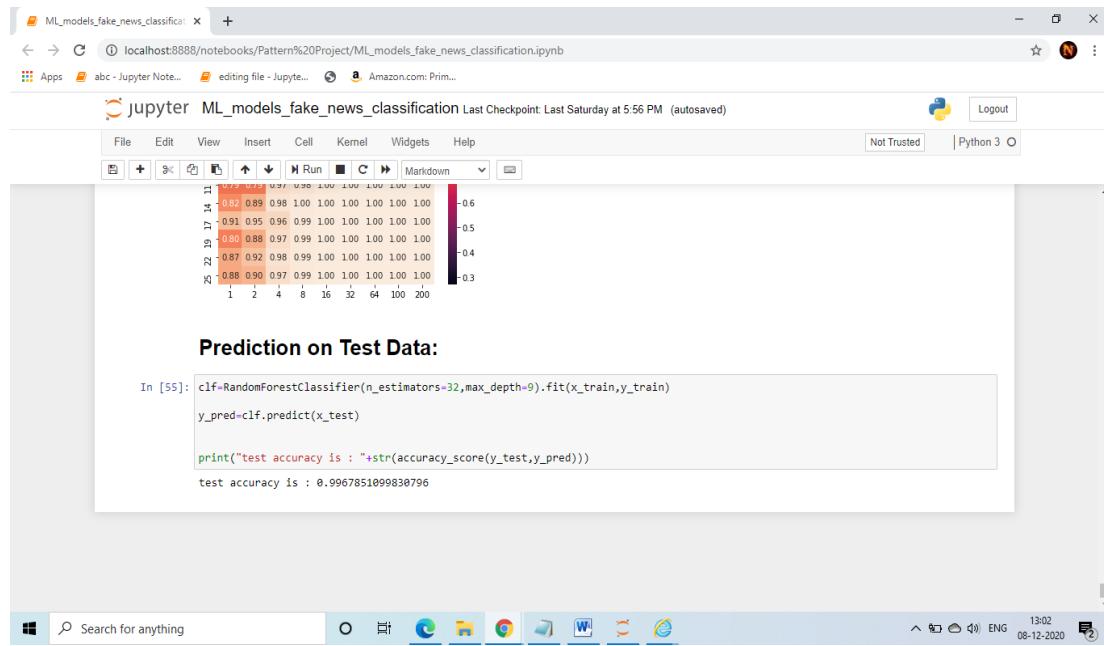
ML_models_fake_news_classificat ×
+
localhost:8888/notebooks/Pattern%20Project/ML_models_fake_news_classification.ipynb
Apps abc - Jupyter Note... editing file - Jupyte... Amazon.com: Prim...

Jupyter ML_models_fake_news_classification Last Checkpoint: Last Saturday at 5:56 PM (autosaved)
Logout
File Edit View Insert Cell Kernel Widgets Help
Not Trusted
Python 3
Run
Markdown

| 11 | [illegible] | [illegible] | 0.97 | 0.98 | 1.00 | 1.00 | 1.00 | 1.00 | 1.00 |
|---|---|---|---|---|---|---|---|---|---|
| 14 | 0.82 | 0.89 | 0.98 | 1.00 | 1.00 | 1.00 | 1.00 | 1.00 | 1.00 |
| 17 | 0.91 | 0.95 | 0.96 | 0.99 | 1.00 | 1.00 | 1.00 | 1.00 | 1.00 |
| 19 | 0.80 | 0.88 | 0.97 | 0.99 | 1.00 | 1.00 | 1.00 | 1.00 | 1.00 |
| 22 | 0.87 | 0.92 | 0.98 | 0.99 | 1.00 | 1.00 | 1.00 | 1.00 | 1.00 |
| 25 | 0.88 | 0.90 | 0.97 | 0.99 | 1.00 | 1.00 | 1.00 | 1.00 | 1.00 |
| | 1 | 2 | 4 | 8 | 16 | 32 | 64 | 100 | 200 |

0.6
0.5
0.4
0.3

Prediction on Test Data:

In [55]: clf=RandomForestClassifier(n_estimators=32,max_depth=9).fit(x_train,y_train)

y_pred=clf.predict(x_test)

print("test accuracy is : "+str(accuracy_score(y_test,y_pred)))

test accuracy is : 0.9967851099830796

Search for anything
ENG
13:02
08-12-2020
2